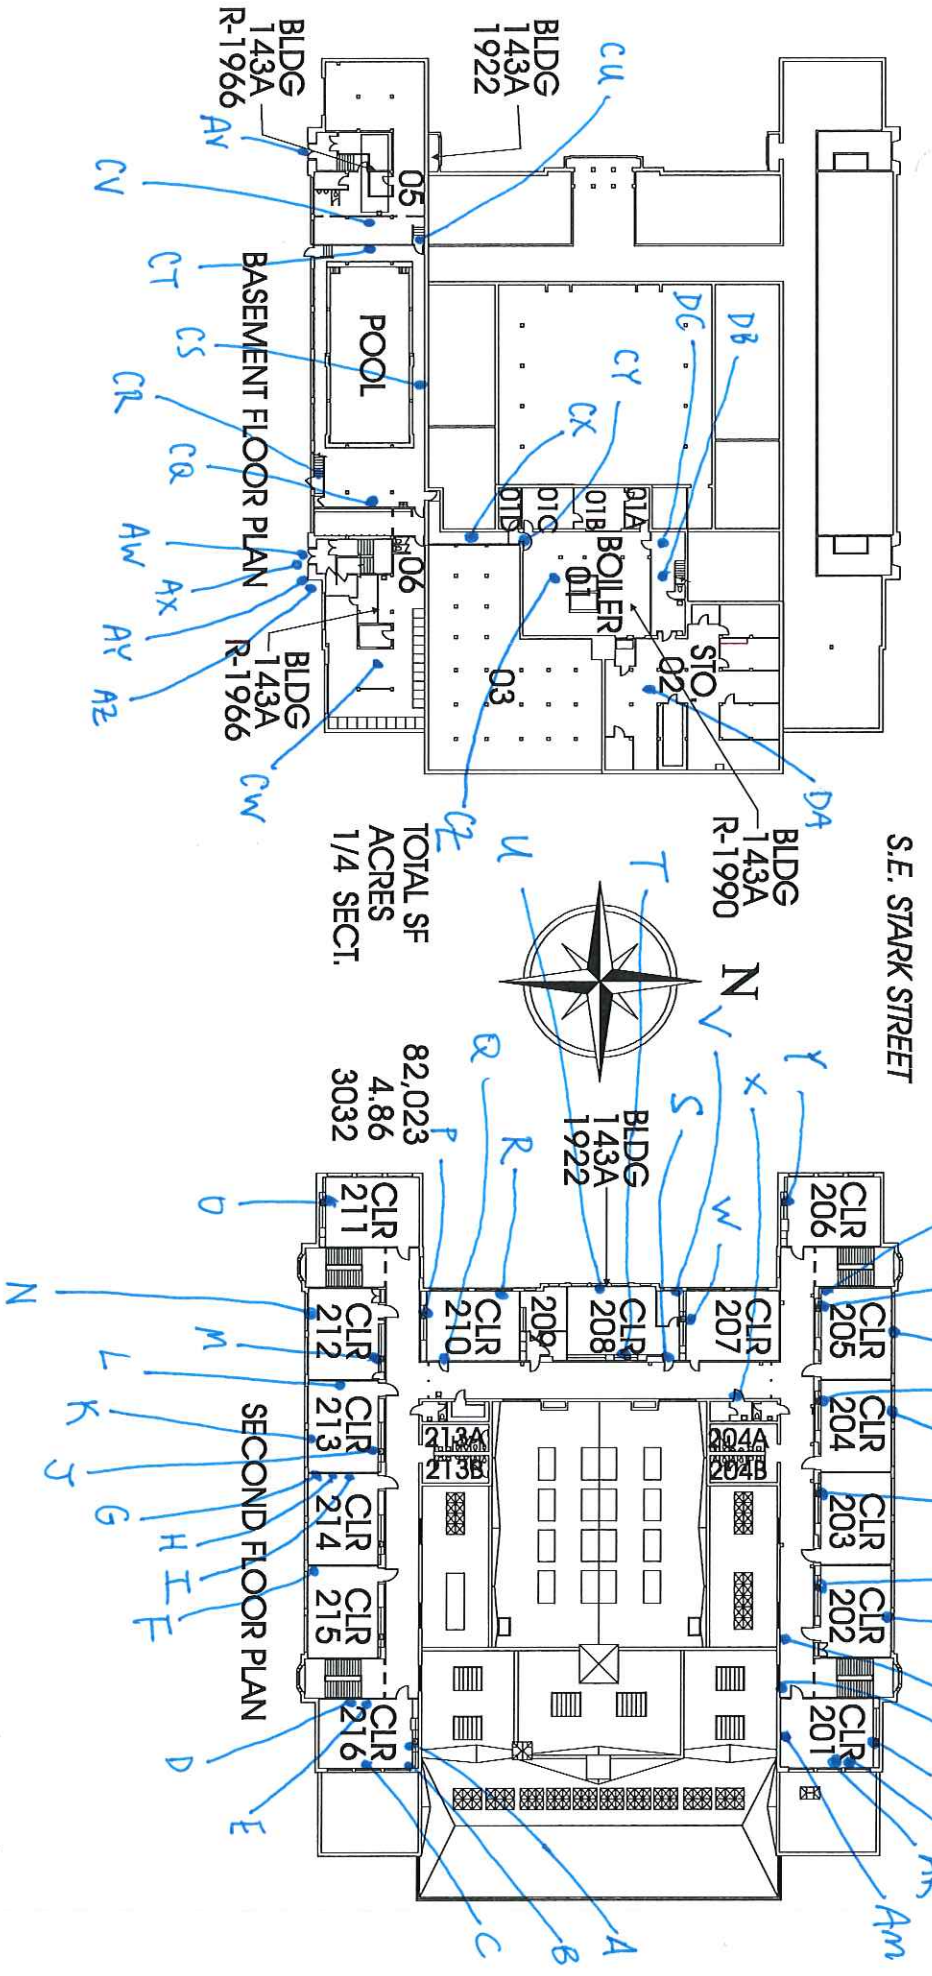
BLDG 143A R-1966

BLDG 143A 1922

CU

AV

CV

051

CT

BASEMENT FLOOR PLAN

POOL

CS

CR

CQ

AW

AX

AY

AZ

BLDG 143A R-1966

CW

06

03

DC

DB

CY

CX

01D

01C

01B

01A

BOILER 01

STO. 02

DA

BLDG 143A R-1990

CZ

TOTAL SF 82,023
ACRES 4.86
1/4 SECT. 3032

S.E. STARK STREET

N

U

T

V

Y

X

Q

S

P

R

BLDG 143A 1922

W

O

CLR 211

CLR 206

N

CLR 212

M

CLR 210

209

CLR 208

CLR 207

CLR 205

L

CLR 213

K

213A

213B

204A

204B

CLR 204

J

G

H

I

CLR 214

CLR 203

F

CLR 215

SECOND FLOOR PLAN

CLR 202

CLR 216

D

E

CLR 201

C

B

A

Am

AK